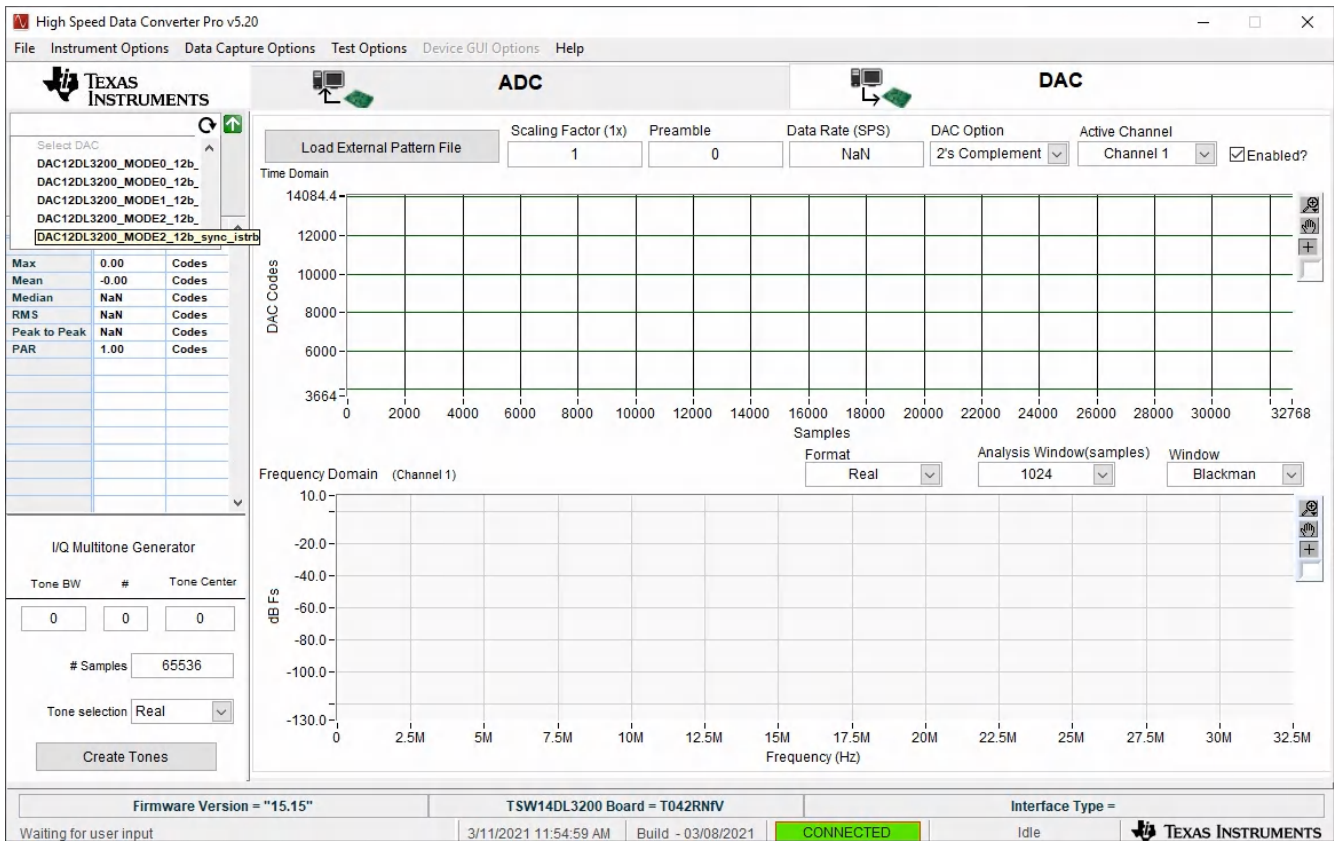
High Speed Data Converter Pro v5.20

File Instrument Options Data Capture Options Test Options Device GUI Options Help

TEXAS INSTRUMENTS

ADC

DAC

Select DAC
DAC12DL3200_MODE0_12b_
DAC12DL3200_MODE0_12b_
DAC12DL3200_MODE1_12b_
DAC12DL3200_MODE2_12b_
DAC12DL3200_MODE2_12b_sync_istrb

| | | |
|---|---|---|
| Max | 0.00 | Codes |
| Mean | -0.00 | Codes |
| Median | NaN | Codes |
| RMS | NaN | Codes |
| Peak to Peak | NaN | Codes |
| PAR | 1.00 | Codes |

Load External Pattern File

Scaling Factor (1x)
1

Preamble
0

Data Rate (SPS)
NaN

DAC Option
2's Complement

Active Channel
Channel 1

Enabled?

Time Domain

14084.4
12000
10000
8000
6000
3664

DAC Codes

0 2000 4000 6000 8000 10000 12000 14000 16000 18000 20000 22000 24000 26000 28000 30000 32768

Samples

Format
Real

Analysis Window(samples)
1024

Window
Blackman

Frequency Domain (Channel 1)

10.0
-20.0
-40.0
-60.0
-80.0
-100.0
-130.0

dB Fs

0 2.5M 5M 7.5M 10M 12.5M 15M 17.5M 20M 22.5M 25M 27.5M 30M 32.5M

Frequency (Hz)

I/Q Multitone Generator

Tone BW # Tone Center

0 0 0

# Samples 65536

Tone selection Real

Create Tones

Firmware Version = "15.15"

TSW14DL3200 Board = T042RNfV

Interface Type =

Waiting for user input

3/11/2021 11:54:59 AM

Build - 03/08/2021

CONNECTED

Idle

TEXAS INSTRUMENTS